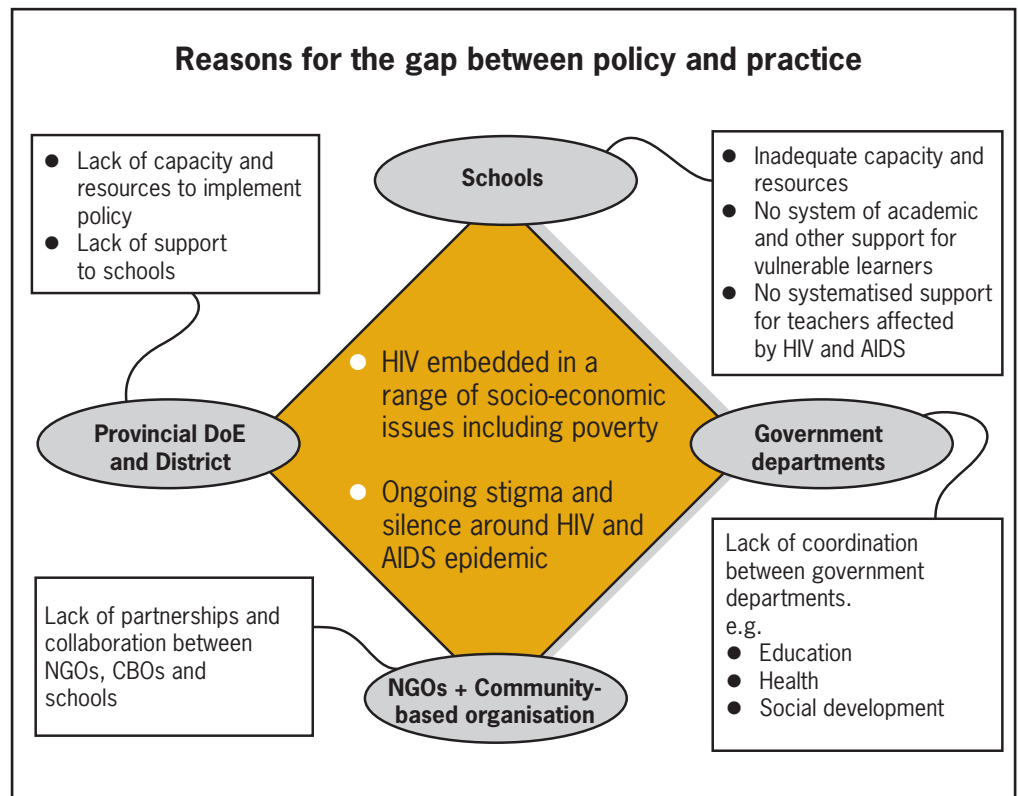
Reasons for the gap between policy and practice

- Lack of capacity and resources to implement policy
- Lack of support to schools

Schools

- Inadequate capacity and resources
- No system of academic and other support for vulnerable learners
- No systematised support for teachers affected by HIV and AIDS

- HIV embedded in a range of socio-economic issues including poverty
- Ongoing stigma and silence around HIV and AIDS epidemic

Provincial DoE and District

Government departments

Lack of coordination between government departments.
e.g.
- Education
- Health
- Social development

Lack of partnerships and collaboration between NGOs, CBOs and schools

NGOs + Community-based organisation